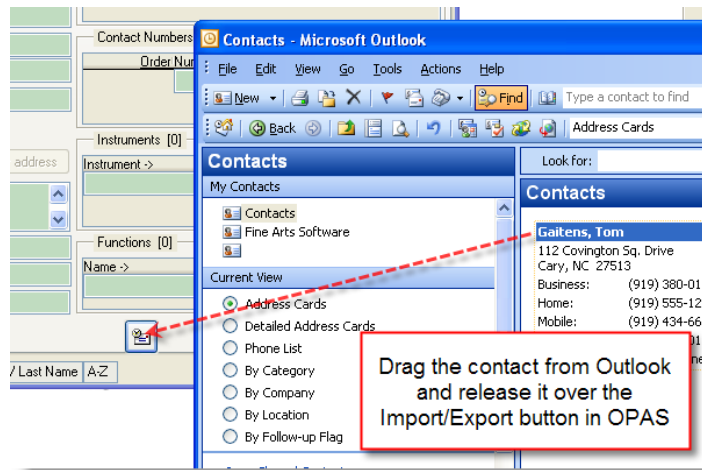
Contact Numbers

Order Num

Instruments [0]

address

Instrument ->

Functions [0]

Name ->

/ Last Name A-Z

Contacts - Microsoft Outlook

File Edit View Go Tools Actions Help

New Find Type a contact to find

Back Address Cards

Contacts

My Contacts

Contacts

Fine Arts Software

Current View

Address Cards

Detailed Address Cards

Phone List

By Category

By Company

By Location

By Follow-up Flag

Look for:

Contacts

Gaitens, Tom

112 Covington Sq. Drive

Cary, NC 27513

Business: (919) 380-01

Home: (919) 555-12

Mobile: (919) 434-66

Drag the contact from Outlook and release it over the Import/Export button in OPAS